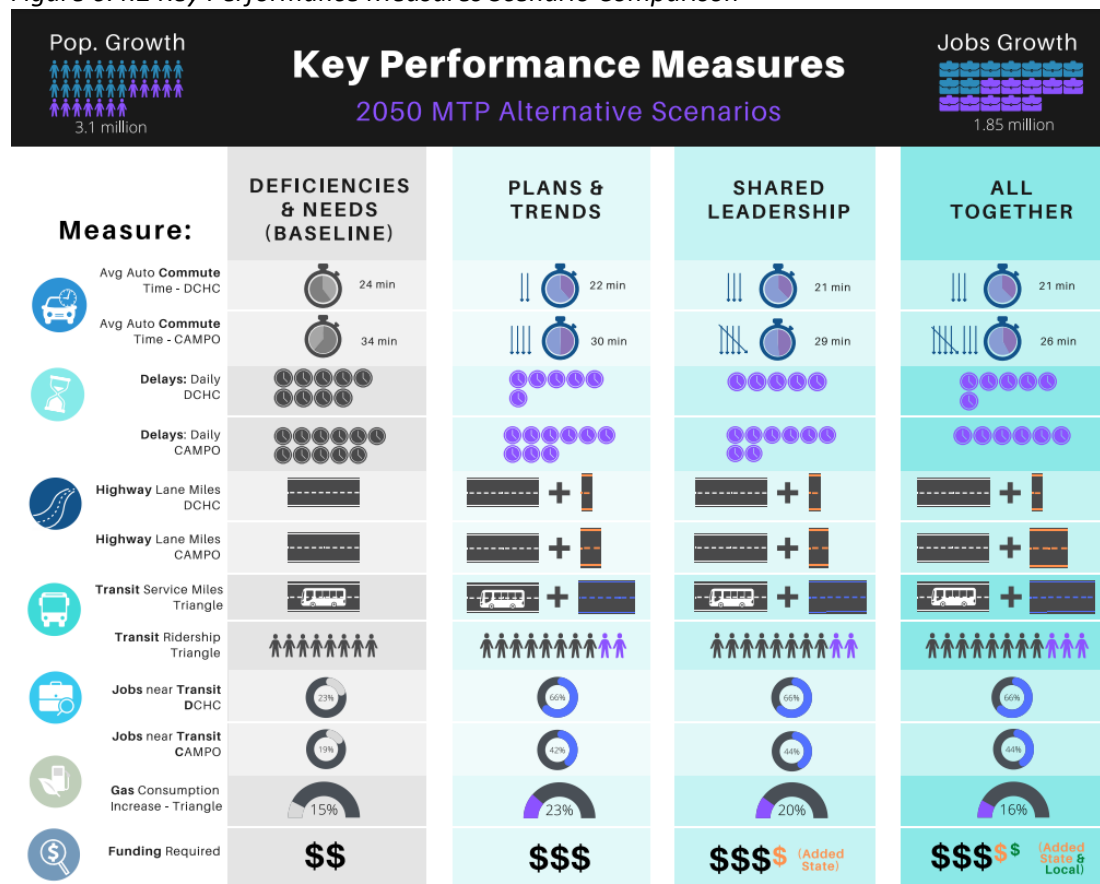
Figure 3.4.2 Key Performance Measures Scenario Comparison

Pop. Growth
3.1 million

Key Performance Measures
2050 MTP Alternative Scenarios

Jobs Growth
1.85 million

| Measure: | DEFICIENCIES & NEEDS (BASELINE) | PLANS & TRENDS | SHARED LEADERSHIP | ALL TOGETHER |
|---|---|---|---|---|
| Avg Auto Commute Time - DCHC | 24 min | 22 min | 21 min | 21 min |
| Avg Auto Commute Time - CAMPO | 34 min | 30 min | 29 min | 26 min |
| Delays: Daily DCHC | | | | |
| Delays: Daily CAMPO | | | | |
| Highway Lane Miles DCHC | | + | + | + |
| Highway Lane Miles CAMPO | | + | + | + |
| Transit Service Miles Triangle | | + | + | + |
| Transit Ridership Triangle | | | | |
| Jobs near Transit DCHC | 23% | 66% | 66% | 66% |
| Jobs near Transit CAMPO | 19% | 42% | 44% | 44% |
| Gas Consumption Increase - Triangle | 15% | 23% | 20% | 16% |
| Funding Required | $$ | $$$ | $$$$ (Added State) | $$$$$ (Added State & Local) |